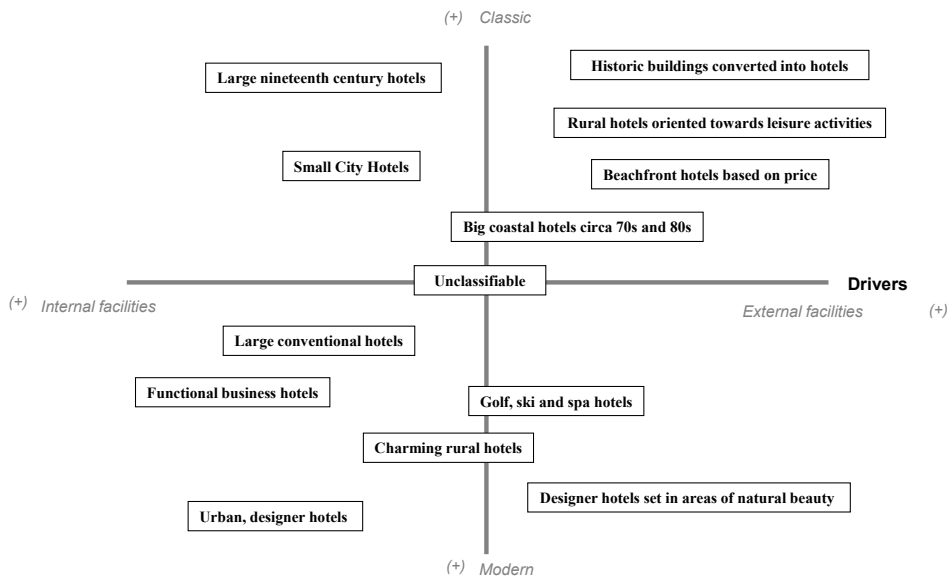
(+) Classic

Large nineteenth century hotels

Historic buildings converted into hotels

Rural hotels oriented towards leisure activities

Small City Hotels

Beachfront hotels based on price

Big coastal hotels circa 70s and 80s

Unclassifiable

Drivers

(+) Internal facilities

External facilities (+)

Large conventional hotels

Functional business hotels

Golf, ski and spa hotels

Charming rural hotels

Designer hotels set in areas of natural beauty

Urban, designer hotels

(+) Modern